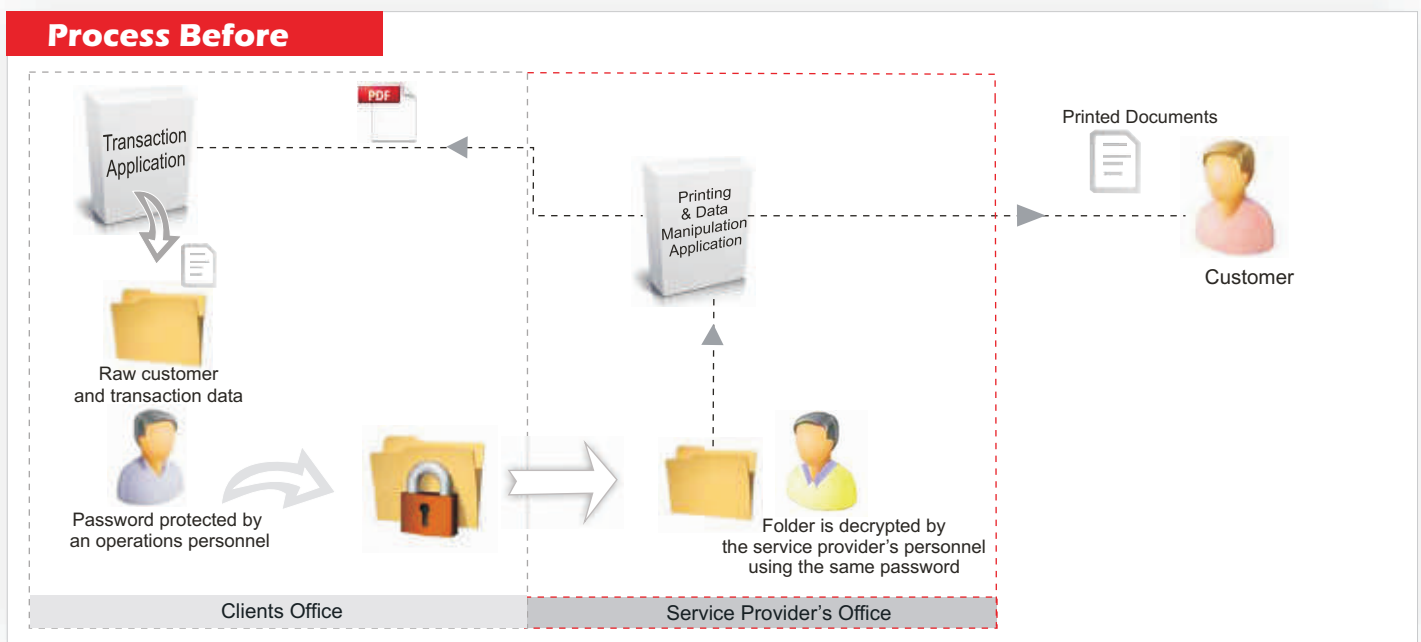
Process Before

Transaction Application

PDF

Printing & Data Manipulation Application

Printed Documents

Customer

Raw customer and transaction data

Password protected by an operations personnel

Folder is decrypted by the service provider's personnel using the same password

Clients Office

Service Provider's Office